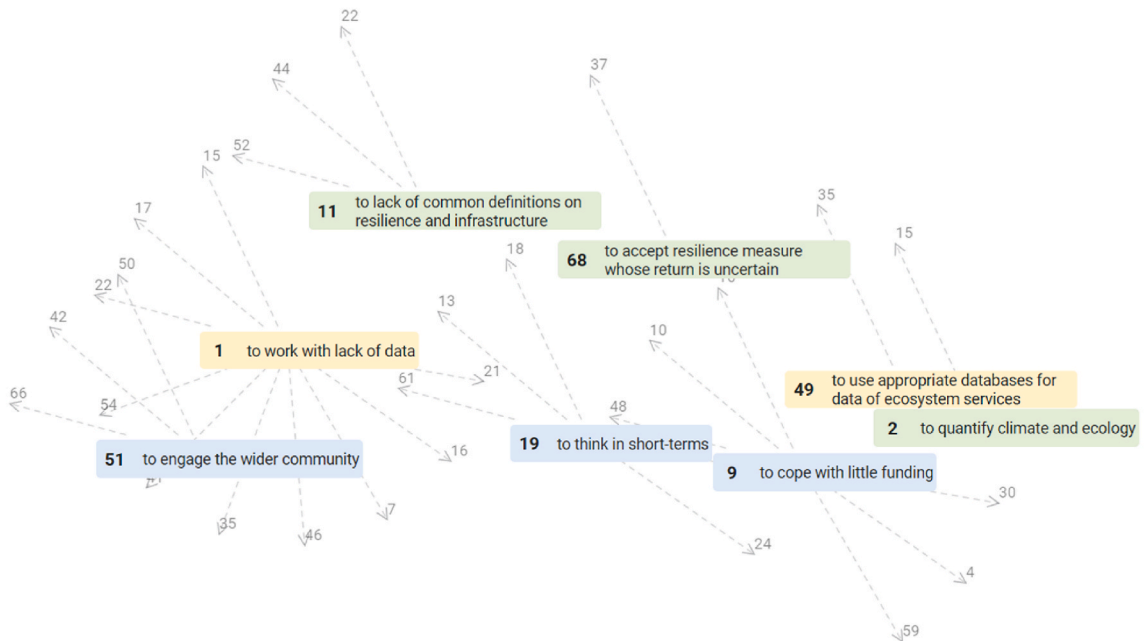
22

44

37

52

15

11 to lack of common definitions on resilience and infrastructure

35

17

15

18

68 to accept resilience measure whose return is uncertain

50

22

13

42

1 to work with lack of data

10

61

21

49 to use appropriate databases for data of ecosystem services

66

54

48

2 to quantify climate and ecology

51 to engage the wider community

16

19 to think in short-terms

9 to cope with little funding

30

7

35

46

24

4

59